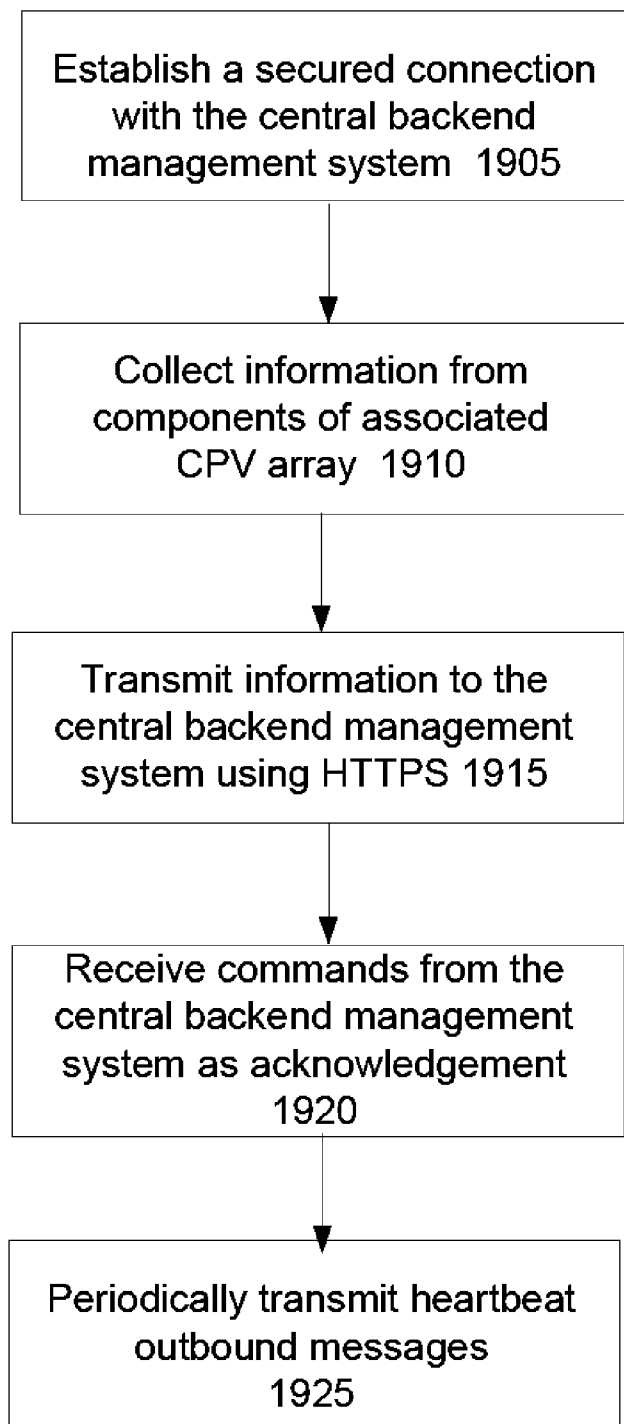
Establish a secured connection with the central backend management system 1905

Collect information from components of associated CPV array 1910

Transmit information to the central backend management system using HTTPS 1915

Receive commands from the central backend management system as acknowledgement 1920

Periodically transmit heartbeat outbound messages 1925